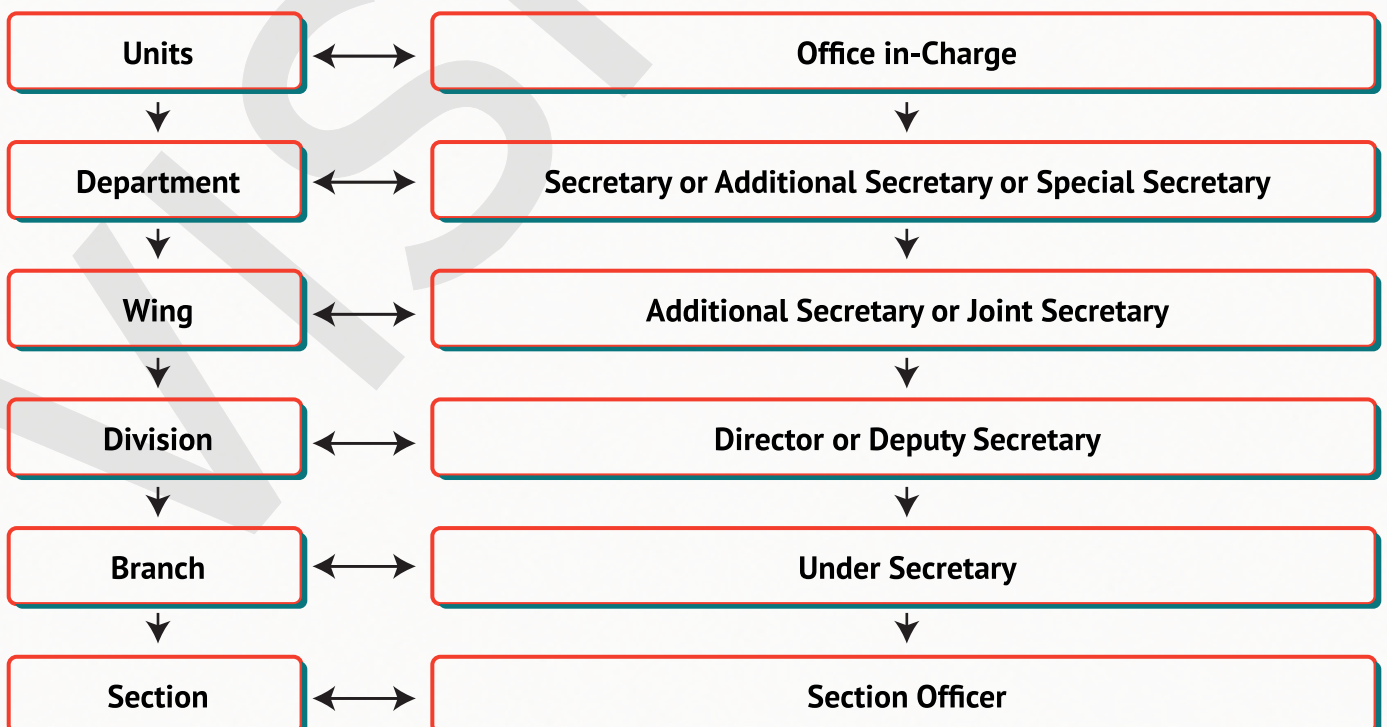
Units
Office in-Charge
Department
Secretary or Additional Secretary or Special Secretary
Wing
Additional Secretary or Joint Secretary
Division
Director or Deputy Secretary
Branch
Under Secretary
Section
Section Officer